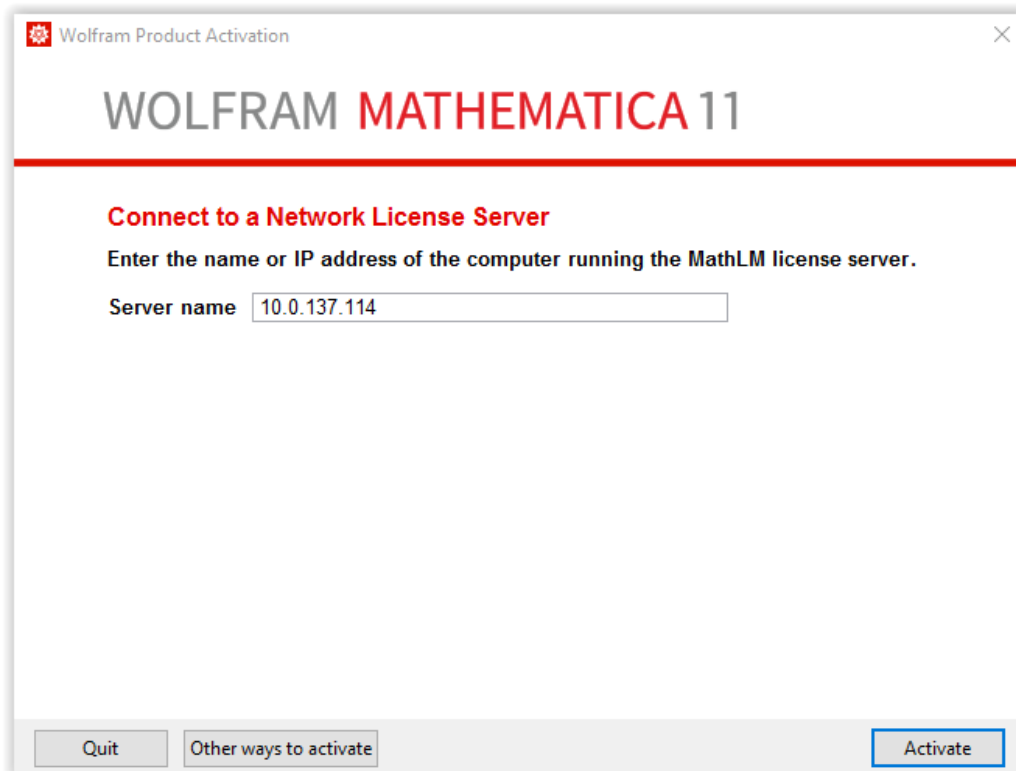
Wolfram Product Activation

WOLFRAM MATHEMATICA 11

Connect to a Network License Server

Enter the name or IP address of the computer running the MathLM license server.

Server name 10.0.137.114

Quit

Other ways to activate

Activate